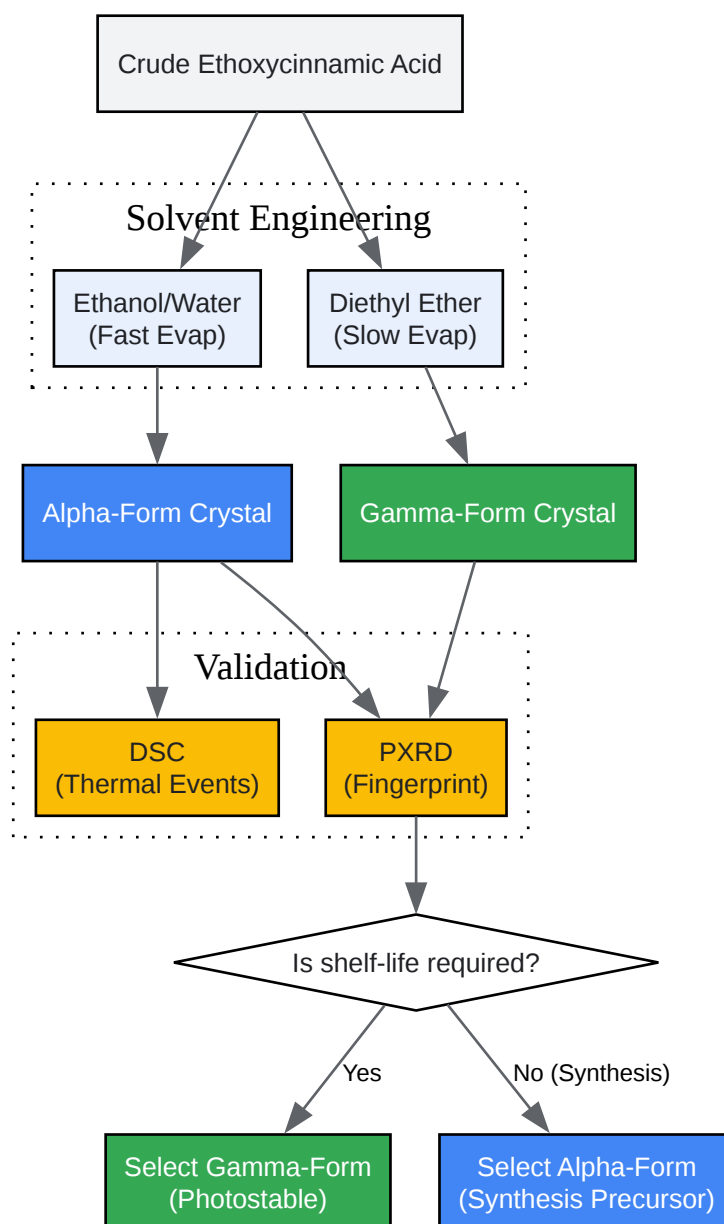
Crude Ethoxycinnamic Acid

Solvent Engineering

Ethanol/Water
(Fast Evap)

Diethyl Ether
(Slow Evap)

Alpha-Form Crystal

Gamma-Form Crystal

Validation

DSC
(Thermal Events)

PXRD
(Fingerprint)

Is shelf-life required?

Yes

No (Synthesis)

Select Gamma-Form
(Photostable)

Select Alpha-Form
(Synthesis Precursor)